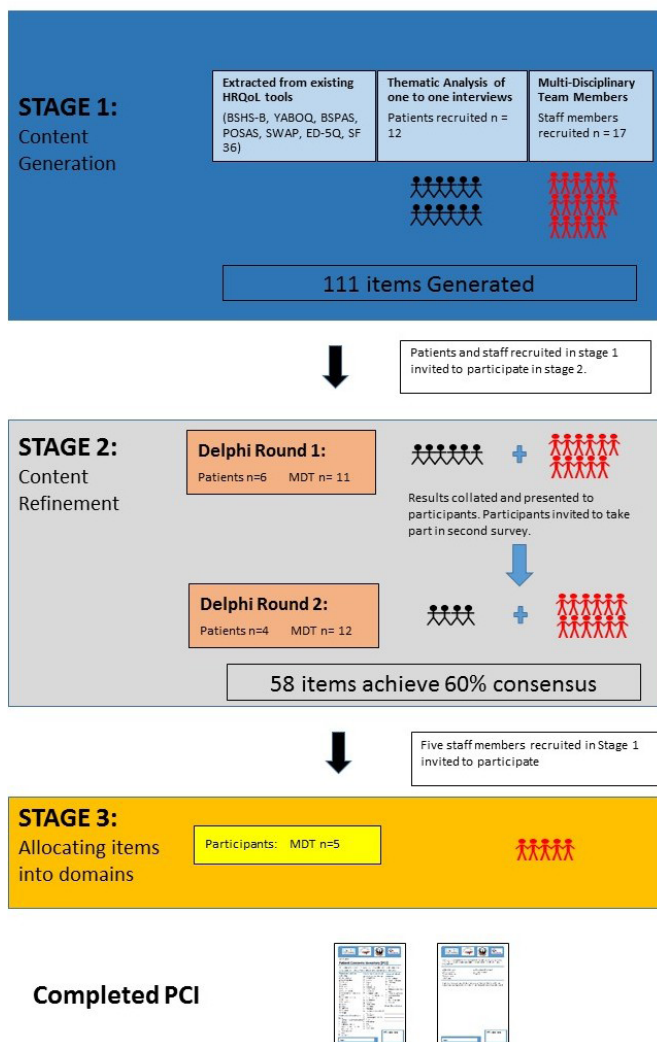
STAGE 1:
Content Generation

Extracted from existing HRQoL tools
(BSHS-B, YABOQ, BSPAS, POSAS, SWAP, ED-5Q, SF 36)

Thematic Analysis of one to one interviews
Patients recruited n = 12

Multi-Disciplinary Team Members
Staff members recruited n = 17

111 items Generated

Patients and staff recruited in stage 1 invited to participate in stage 2.

STAGE 2:
Content Refinement

Delphi Round 1:
Patients n=6 MDT n= 11

Results collated and presented to participants. Participants invited to take part in second survey.

Delphi Round 2:
Patients n=4 MDT n= 12

58 items achieve 60% consensus

Five staff members recruited in Stage 1 invited to participate

STAGE 3:
Allocating items into domains

Participants: MDT n=5

Completed PCI

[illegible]

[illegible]